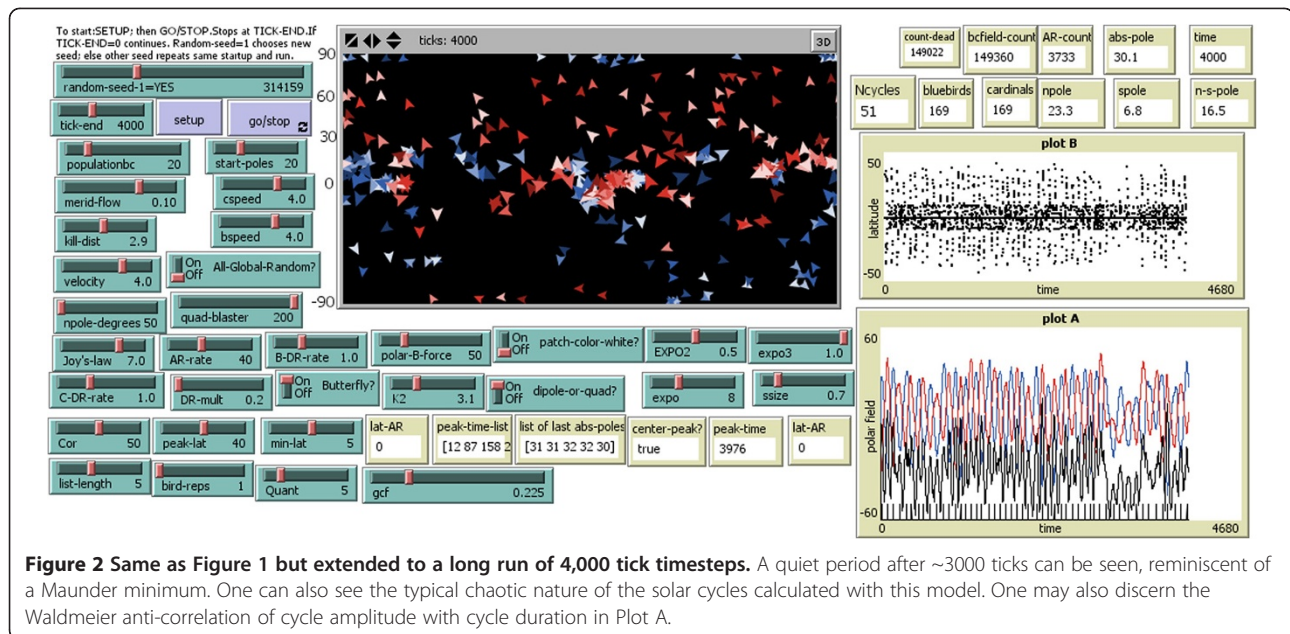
To start:SETUP; then GO/STOP.Stops at TICK-END.If TICK-END=0 continues. Random-seed=1 chooses new seed; else other seed repeats same startup and run.

random-seed-1=YES 314159
tick-end 4000
setup
go/stop
populationbc 20
start-poles 20
merid-flow 0.10
cspeed 4.0
kill-dist 2.9
bspeed 4.0
velocity 4.0
On Off All-Global-Random?
npole-degrees 50
quad-blaster 200
Joy's-law 7.0
AR-rate 40
B-DR-rate 1.0
polar-B-force 50
On Off patch-color-white?
EXPO2 0.5
expo3 1.0
C-DR-rate 1.0
DR-mult 0.2
On Off Butterfly?
K2 3.1
On Off dipole-or-quad?
expo 8
ssize 0.7
Cor 50
peak-lat 40
min-lat 5
lat-AR 0
peak-time-list [12 87 158 2
list of last abs-poles [31 31 32 32 30]
center-peak? true
peak-time 3976
lat-AR 0
list-length 5
bird-reps 1
Quant 5
gcf 0.225

ticks: 4000
3D
90
60
30
0
-30
-60
-90

count-dead 149022
bcfield-count 149360
AR-count 3733
abs-pole 30.1
time 4000
Ncycles 51
bluebirds 169
cardinals 169
npole 23.3
spole 6.8
n-s-pole 16.5

plot B
50
latitude
-50
0
time
4680

plot A
60
polar field
-60
0
time
4680

**Figure 2 Same as Figure 1 but extended to a long run of 4,000 tick timesteps.** A quiet period after ~3000 ticks can be seen, reminiscent of a Maunder minimum. One can also see the typical chaotic nature of the solar cycles calculated with this model. One may also discern the Waldmeier anti-correlation of cycle amplitude with cycle duration in Plot A.